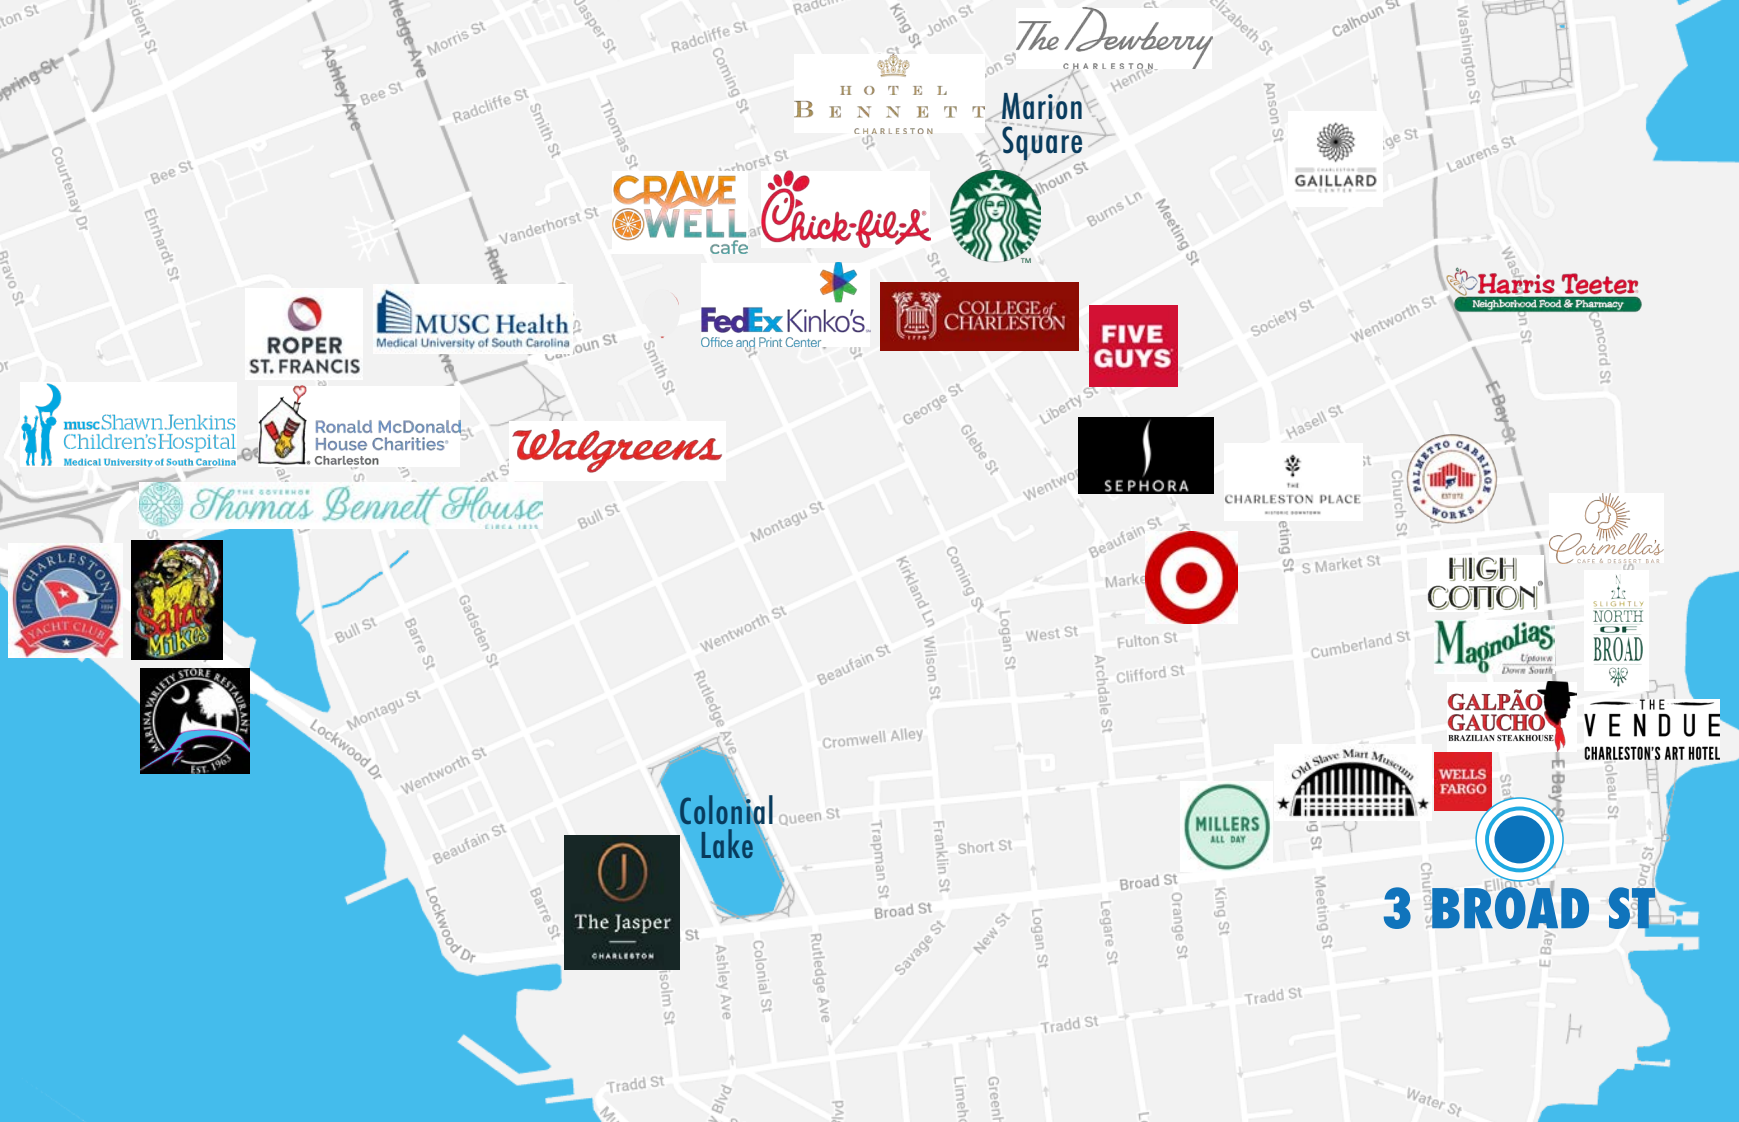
The Dewberry
CHARLESTON

HOTEL BENNETT
CHARLESTON

Marion Square

GAILLARD

CRAVE WELL cafe

Chick-fil-A

Harris Teeter
Neighborhood Food & Pharmacy

ROPER ST. FRANCIS

MUSC Health
Medical University of South Carolina

FedEx Kinko's
Office and Print Center

COLLEGE of CHARLESTON

FIVE GUYS

musc Shawn Jenkins Children's Hospital
Medical University of South Carolina

Ronald McDonald House Charities
Charleston

Walgreens

SEPHORA

CHARLESTON PLACE

PALMETTO CARRIAGE WORKS

Carmella's

The Governor Thomas Bennett House

CHARLESTON YACHT CLUB

Salty Mike's

MARINA VARIETY STORE RESTAURANT
EST. 1963

HIGH COTTON

Magnolias
Uptown Down South

SLIGHTLY NORTH OF BROAD

GALPÃO GAUCHO
BRAZILIAN STEAKHOUSE

THE VENDUE
CHARLESTON'S ART HOTEL

Old Slave Mart Museum

WELLS FARGO

MILLERS ALL DAY

Colonial Lake

The Jasper
CHARLESTON

3 BROAD ST

Spring St, Morris St, Bee St, Radcliffe St, Ashley Ave, Rutledge Ave, Smith St, Thomas St, Coming St, King St, John St, Henrietta St, Elizabeth St, Calhoun St, Anson St, Washington St, Laurens St, Vanderhorst St, Burns Ln, Meeting St, Courtenay Dr, Ehrhardt St, Bravo St, Society St, Wentworth St, Concord St, E Bay St, George St, Glebe St, Liberty St, Hasell St, Church St, Montagu St, Bull St, Beaufain St, S Market St, Market St, Kirkland Ln, Wilson St, Logan St, West St, Fulton St, Clifford St, Archdale St, Cumberland St, Barre St, Gadsden St, Lockwood Dr, Cromwell Alley, Queen St, Trapman St, Franklin St, Short St, Broad St, Savage St, New St, Legare St, Orange St, Elliott St, Colonial St, Ashley Ave, Tradd St, Water St, Limehouse St, Greenhill St